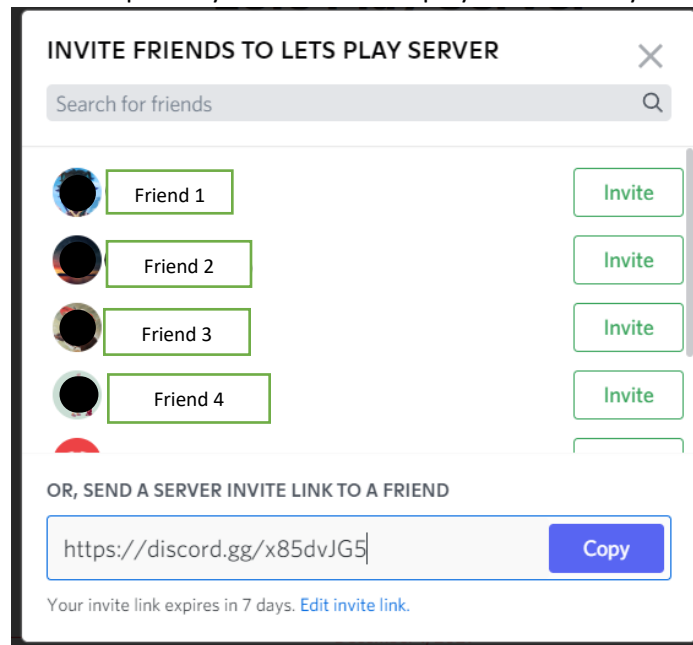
INVITE FRIENDS TO LETS PLAY SERVER

Search for friends

Friend 1
Invite

Friend 2
Invite

Friend 3
Invite

Friend 4
Invite

OR, SEND A SERVER INVITE LINK TO A FRIEND

https://discord.gg/x85dvJG5
Copy

Your invite link expires in 7 days. Edit invite link.